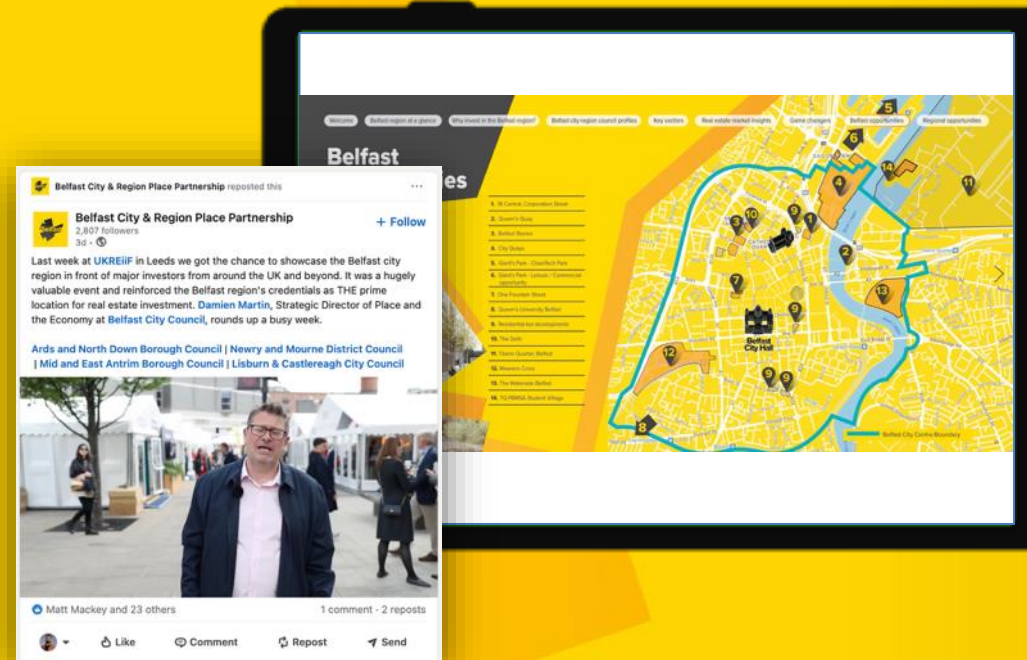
Welcome | Belfast region at a glance | Why invest in the Belfast region? | Belfast city region council profiles | Key sectors | Real estate market insights | Game changers | Belfast opportunities | Regional opportunities

Belfast
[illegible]ies

1. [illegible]
2. Queen's Quay
3. Belfast Stories
4. City Quays
5. Giant's Park - Clearfeck Park
6. Giant's Park - Leisure / Commercial opportunity
7. One Fountain Street
8. Queen's University Belfast
9. Residential-led developments
10. The Sixth
11. Titanic Quarter Belfast
12. Weavers Cross
13. The Waterside Belfast
14. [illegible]

Belfast City Hall

Belfast City Centre Boundary

Belfast City & Region Place Partnership reposted this

Belfast City & Region Place Partnership
2,807 followers
3d ·
+ Follow

Last week at UKREiiF in Leeds we got the chance to showcase the Belfast city region in front of major investors from around the UK and beyond. It was a hugely valuable event and reinforced the Belfast region's credentials as THE prime location for real estate investment. Damien Martin, Strategic Director of Place and the Economy at Belfast City Council, rounds up a busy week.

Ards and North Down Borough Council | Newry and Mourne District Council | Mid and East Antrim Borough Council | Lisburn & Castlereagh City Council

Matt Mackey and 23 others
1 comment · 2 reposts

Like
Comment
Repost
Send